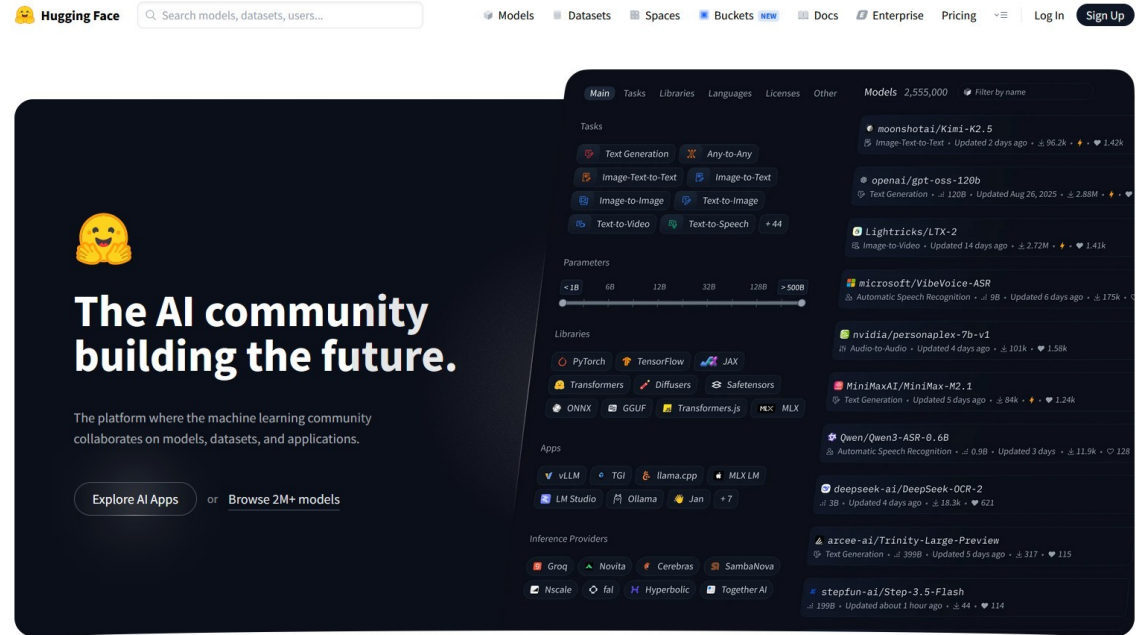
Hugging Face
Search models, datasets, users...
Models Datasets Spaces Buckets NEW Docs Enterprise Pricing Log In Sign Up

The AI community building the future.

The platform where the machine learning community collaborates on models, datasets, and applications.

Explore AI Apps or Browse 2M+ models

Main Tasks Libraries Languages Licenses Other

Tasks
Text Generation Any-to-Any
Image-Text-to-Text Image-to-Text
Image-to-Image Text-to-Image
Text-to-Video Text-to-Speech + 44

Parameters
< 1B 6B 12B 32B 128B > 500B

Libraries
PyTorch TensorFlow JAX
Transformers Diffusers Safetensors
ONNX GGUF Transformers.js MLX

Apps
vLLM TGI llama.cpp MLX LM
LM Studio Ollama Jan + 7

Inference Providers
Groq Novita Cerebras SambaNova
Nscale fal Hyperbolic Together AI

Models 2,555,000 Filter by name

moonshotai/Kimi-K2.5
Image-Text-to-Text · Updated 2 days ago · 96.2k · 1.42k

openai/gpt-oss-120b
Text Generation · 120B · Updated Aug 26, 2025 · 2.88M ·

Lightricks/LTX-2
Image-to-Video · Updated 14 days ago · 2.72M · 1.41k

microsoft/VibeVoice-ASR
Automatic Speech Recognition · 9B · Updated 6 days ago · 175k ·

nvidia/personaplex-7b-v1
Audio-to-Audio · Updated 4 days ago · 101k · 1.58k

MiniMaxAI/MiniMax-M2.1
Text Generation · Updated 5 days ago · 84k · 1.24k

Qwen/Qwen3-ASR-0.6B
Automatic Speech Recognition · 0.9B · Updated 3 days · 11.9k · 128

deepseek-ai/DeepSeek-OCR-2
3B · Updated 4 days ago · 18.3k · 621

arcee-ai/Trinity-Large-Preview
Text Generation · 399B · Updated 5 days ago · 317 · 115

stepfun-ai/Step-3.5-Flash
199B · Updated about 1 hour ago · 44 · 114